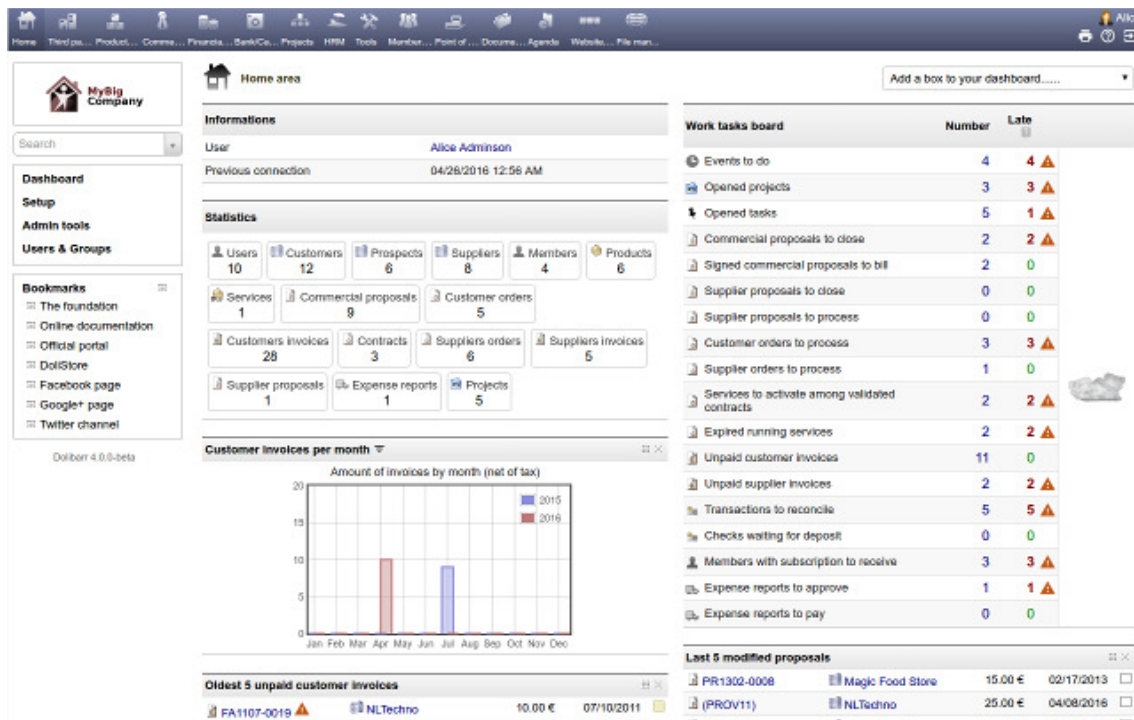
Home Third pa... Product... Comme... Financia... Bank/Ca... Projects HRM Tools Member... Point of... Docume... Agenda Website... File man...

Alic

MyBig Company

Search

Dashboard
Setup
Admin tools
Users & Groups

Bookmarks
The foundation
Online documentation
Official portal
DoliStore
Facebook page
Google+ page
Twitter channel

Dolibarr 4.0.0-beta

Home area

Add a box to your dashboard......

Informations

| User | Alice Adminson |
|---|---|
| Previous connection | 04/26/2016 12:56 AM |

Statistics

Users 10
Customers 12
Prospects 6
Suppliers 8
Members 4
Products 6
Services 1
Commercial proposals 9
Customer orders 5
Customers invoices 28
Contracts 3
Suppliers orders 6
Suppliers invoices 5
Supplier proposals 1
Expense reports 1
Projects 5

Customer invoices per month

Amount of invoices by month (net of tax)

20
15
10
5
0

2015
2016

Jan Feb Mar Apr May Jun Jul Aug Sep Oct Nov Dec

Oldest 5 unpaid customer invoices

| FA1107-0019 | NLTechno | 10.00 € | 07/10/2011 |
|---|---|---|---|

| Work tasks board | Number | Late |
|---|---|---|
| Events to do | 4 | 4 |
| Opened projects | 3 | 3 |
| Opened tasks | 5 | 1 |
| Commercial proposals to close | 2 | 2 |
| Signed commercial proposals to bill | 2 | 0 |
| Supplier proposals to close | 0 | 0 |
| Supplier proposals to process | 0 | 0 |
| Customer orders to process | 3 | 3 |
| Supplier orders to process | 1 | 0 |
| Services to activate among validated contracts | 2 | 2 |
| Expired running services | 2 | 2 |
| Unpaid customer invoices | 11 | 0 |
| Unpaid supplier invoices | 2 | 2 |
| Transactions to reconcile | 5 | 5 |
| Checks waiting for deposit | 0 | 0 |
| Members with subscription to receive | 3 | 3 |
| Expense reports to approve | 1 | 1 |
| Expense reports to pay | 0 | 0 |

Last 5 modified proposals

| PR1302-0008 | Magic Food Store | 15.00 € | 02/17/2013 |
|---|---|---|---|
| (PROV11) | NLTechno | 25.00 € | 04/08/2016 |